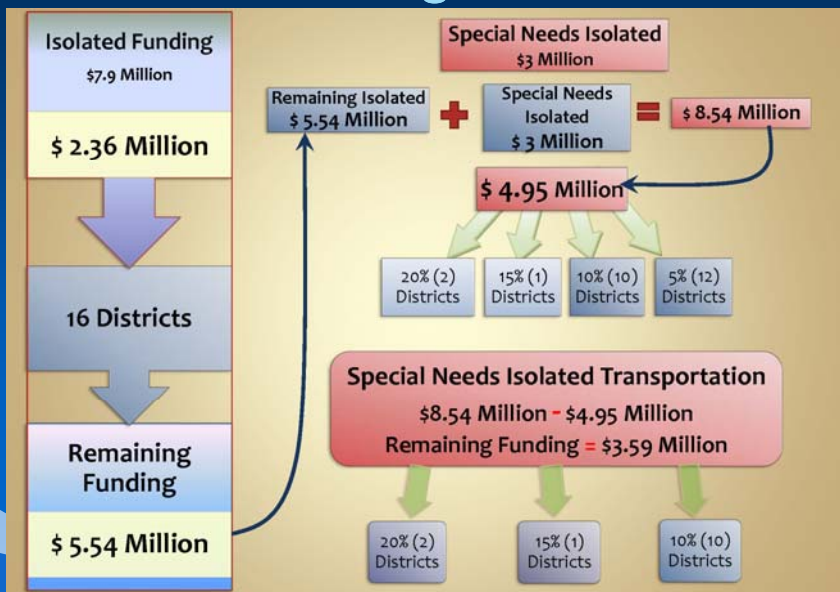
Isolated Funding
\$7.9 Million

\$ 2.36 Million

16 Districts

Remaining Funding

\$ 5.54 Million

Special Needs Isolated
\$3 Million

Remaining Isolated
\$ 5.54 Million

Special Needs Isolated
\$ 3 Million

\$ 8.54 Million

\$ 4.95 Million

20% (2) Districts

15% (1) Districts

10% (10) Districts

5% (12) Districts

Special Needs Isolated Transportation
\$8.54 Million - \$4.95 Million
Remaining Funding = \$3.59 Million

20% (2) Districts

15% (1) Districts

10% (10) Districts